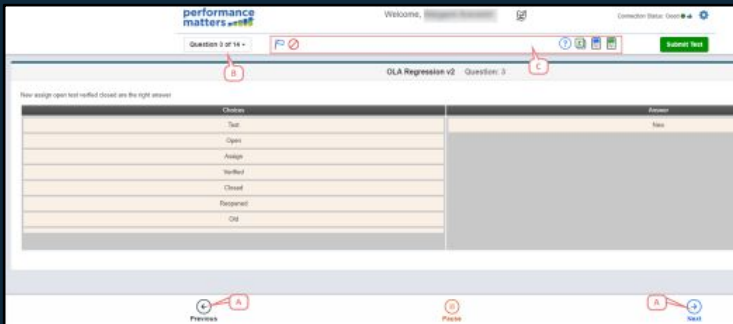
performance matters

Welcome, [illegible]

Connection Status: Good

Question 3 of 14

Submit Test

B

C

OLA Regression v2 Question: 3

New assign open test verified closed are the right answer

| Choices | Answer |
|---|---|
| Test | New |
| Open | |
| Assign | |
| Verified | |
| Closed | |
| Reopened | |
| Old | |

A

A

Previous

Pause

Next